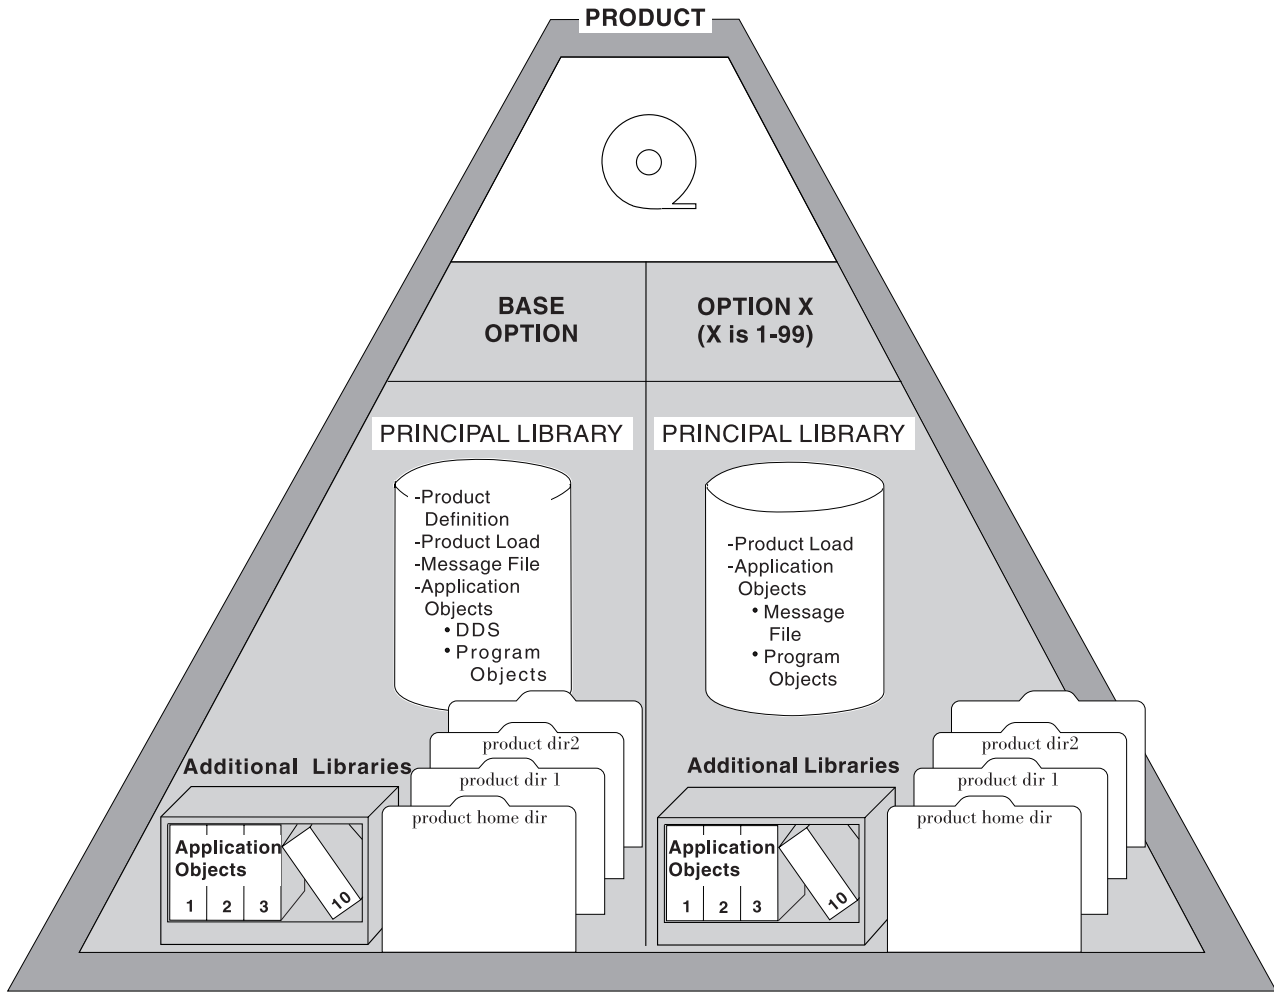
PRODUCT

BASE OPTION

OPTION X (X is 1-99)

PRINCIPAL LIBRARY

-Product Definition
-Product Load
-Message File
-Application Objects
• DDS
• Program Objects

PRINCIPAL LIBRARY

-Product Load
-Application Objects
• Message File
• Program Objects

product dir2
product dir 1
product home dir

Additional Libraries

Application Objects
1 2 3 10

product dir2
product dir 1
product home dir

Additional Libraries

Application Objects
1 2 3 10